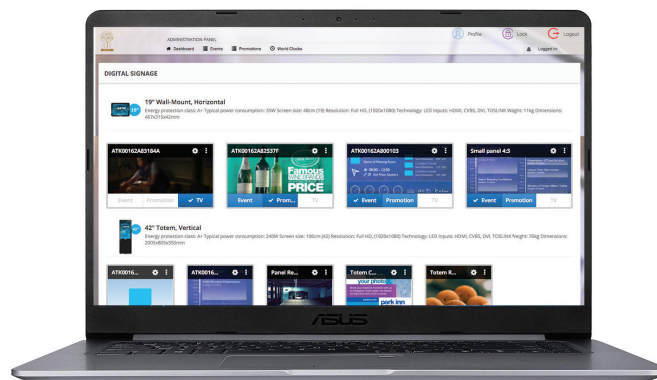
ADMINISTRATION PANEL
Dashboard Events Promotions World Clocks
Profile Lock Logout
Logged in

DIGITAL SIGNAGE

19" Wall-Mount, Horizontal
Energy protection class: A+ Typical power consumption: 35W Screen size: 48cm (19) Resolution: Full HD, (1920x1080) Technology: LED Inputs: HDMI, CVBS, DVI, TOSLINK Weight: 11kg Dimensions: 467x313x42mm

ATK00162A83184A
Event Promotion TV

ATK00162A82537F
Famous PRICE
Event Prom... TV

ATK00162A800103
Event Promotion TV

Small panel 4:3
Event Promotion TV

42" Totem, Vertical
Energy protection class: A+ Typical power consumption: 240W Screen size: 106cm (42) Resolution: Full HD, (1920x1080) Technology: LED Inputs: HDMI, CVBS, DVI, TOSLINK Weight: 70kg Dimensions: 2005x805x350mm

ATK0016...
ATK0016...
Panel Re...
Totem C...
your photo
park inn
Totem R...

ASUS